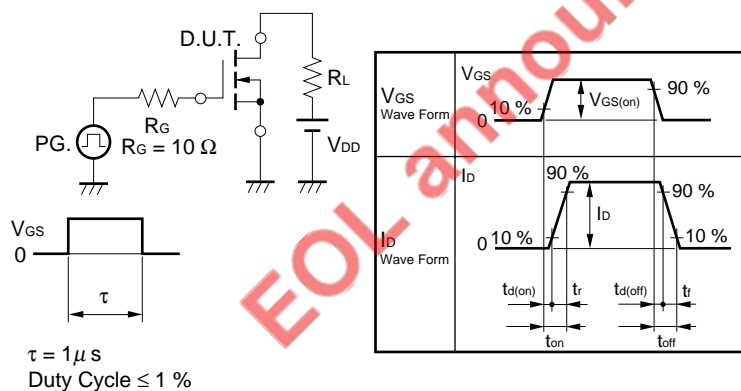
D.U.T.

$R_L$

PG.

$R_G$

$R_G = 10\ \Omega$

$V_{DD}$

$V_{GS}$

0

$\tau$

$\tau = 1\mu$ s

Duty Cycle $\leq 1$ %

$V_{GS}$ Wave Form

$V_{GS}$

0

10 %

$V_{GS(on)}$

90 %

$I_D$ Wave Form

$I_D$

90 %

$I_D$

90 %

0

10 %

10 %

$t_{d(on)}$

$t_r$

$t_{d(off)}$

$t_f$

$t_{on}$

$t_{off}$

EOL announced